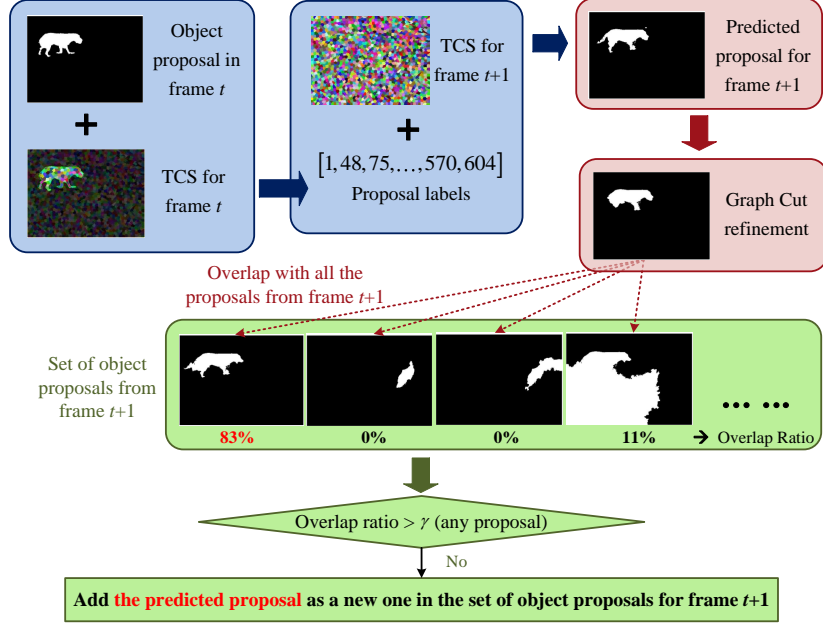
Object proposal in frame $t$

+

TCS for frame $t$

TCS for frame $t$+1

+

$[1, 48, 75, \ldots, 570, 604]$

Proposal labels

Predicted proposal for frame $t$+1

Graph Cut refinement

Overlap with all the proposals from frame $t$+1

Set of object proposals from frame $t$+1

83%

0%

0%

11%

• • • • • •

→ Overlap Ratio

Overlap ratio > $\gamma$ (any proposal)

No

Add the predicted proposal as a new one in the set of object proposals for frame $t$+1